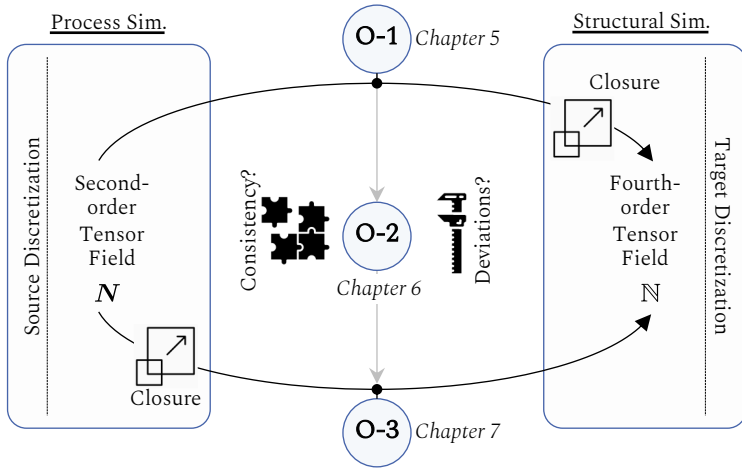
Process Sim.

O-1 Chapter 5

Structural Sim.

Source Discretization

Second-order Tensor Field

$\boldsymbol{N}$

Closure

Consistency?

O-2

Chapter 6

Deviations?

Closure

Fourth-order Tensor Field

$\mathbb{N}$

Target Discretization

O-3 Chapter 7